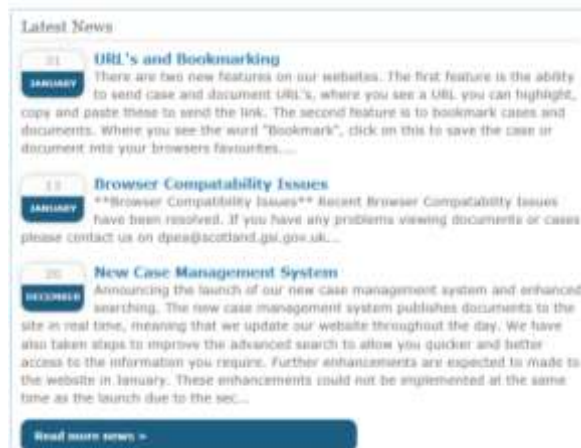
Latest News

31 JANUARY
URL's and Bookmarking
There are two new features on our websites. The first feature is the ability to send case and document URL's, where you see a URL you can highlight, copy and paste these to send the link. The second feature is to bookmark cases and documents. Where you see the word "Bookmark", click on this to save the case or document into your browsers favourites....

13 JANUARY
Browser Compatability Issues
**Browser Compatibility Issues** Recent Browser Compatability Issues have been resolved. If you have any problems viewing documents or cases please contact us on dpea@scotland.gsi.gov.uk...

20 DECEMBER
New Case Management System
Announcing the launch of our new case management system and enhanced searching. The new case management system publishes documents to the site in real time, meaning that we update our website throughout the day. We have also taken steps to improve the advanced search to allow you quicker and better access to the information you require. Further enhancements are expected to made to the website in January. These enhancements could not be implemented at the same time as the launch due to the sec...

Read more news »